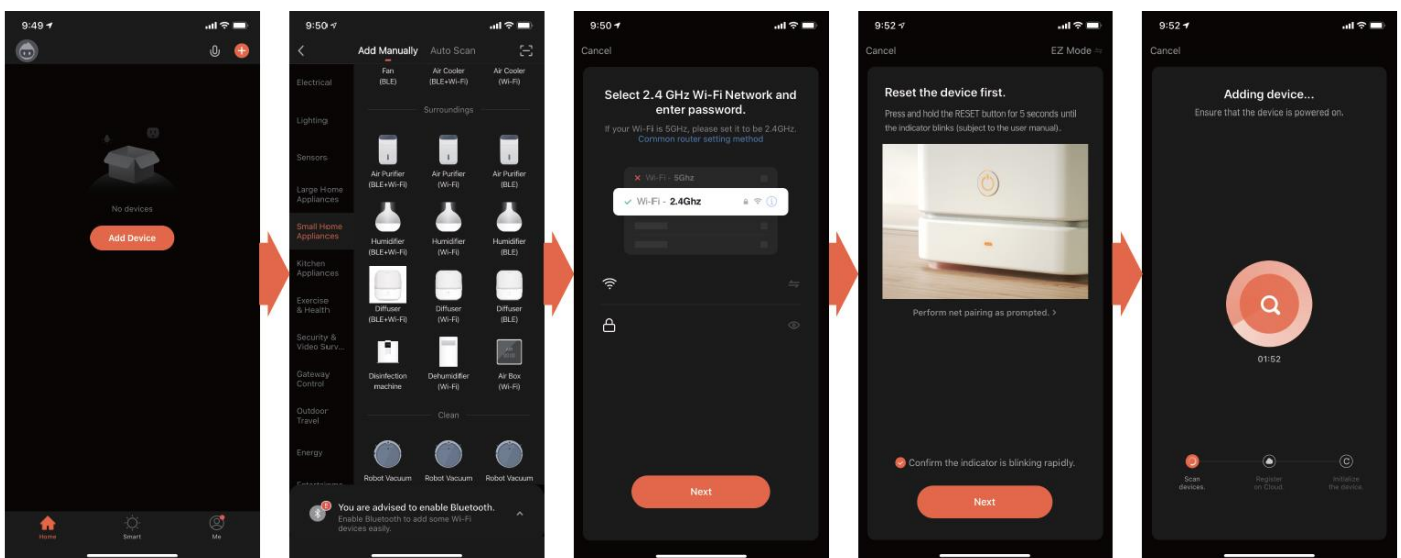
9:49

No devices

Add Device

Home Smart Me

9:50

Add Manually Auto Scan

Electrical
Lighting
Sensors
Large Home Appliances
Small Home Appliances
Kitchen Appliances
Exercise & Health
Security & Video Surv...
Gateway Control
Outdoor Travel
Energy

Fan (BLE)
Air Cooler (BLE+Wi-Fi)
Air Cooler (Wi-Fi)

Surroundings

Air Purifier (BLE+Wi-Fi)
Air Purifier (Wi-Fi)
Air Purifier (BLE)
Humidifier (BLE+Wi-Fi)
Humidifier (Wi-Fi)
Humidifier (BLE)
Diffuser (BLE+Wi-Fi)
Diffuser (Wi-Fi)
Diffuser (BLE)
Disinfection machine
Dehumidifier (Wi-Fi)
Air Box (Wi-Fi)

Clean

Robot Vacuum
Robot Vacuum
Robot Vacuum

You are advised to enable Bluetooth.
Enable Bluetooth to add some Wi-Fi devices easily.

9:50

Cancel

Select 2.4 GHz Wi-Fi Network and enter password.

If your Wi-Fi is 5GHz, please set it to be 2.4GHz.
Common router setting method

Wi-Fi - 5Ghz
Wi-Fi - 2.4Ghz

Next

9:52

Cancel EZ Mode

Reset the device first.

Press and hold the RESET button for 5 seconds until the indicator blinks (subject to the user manual).

Perform net pairing as prompted. >

Confirm the indicator is blinking rapidly.

Next

9:52

Cancel

Adding device...

Ensure that the device is powered on.

01:52

Scan devices.
Register on Cloud.
Initialize the device.